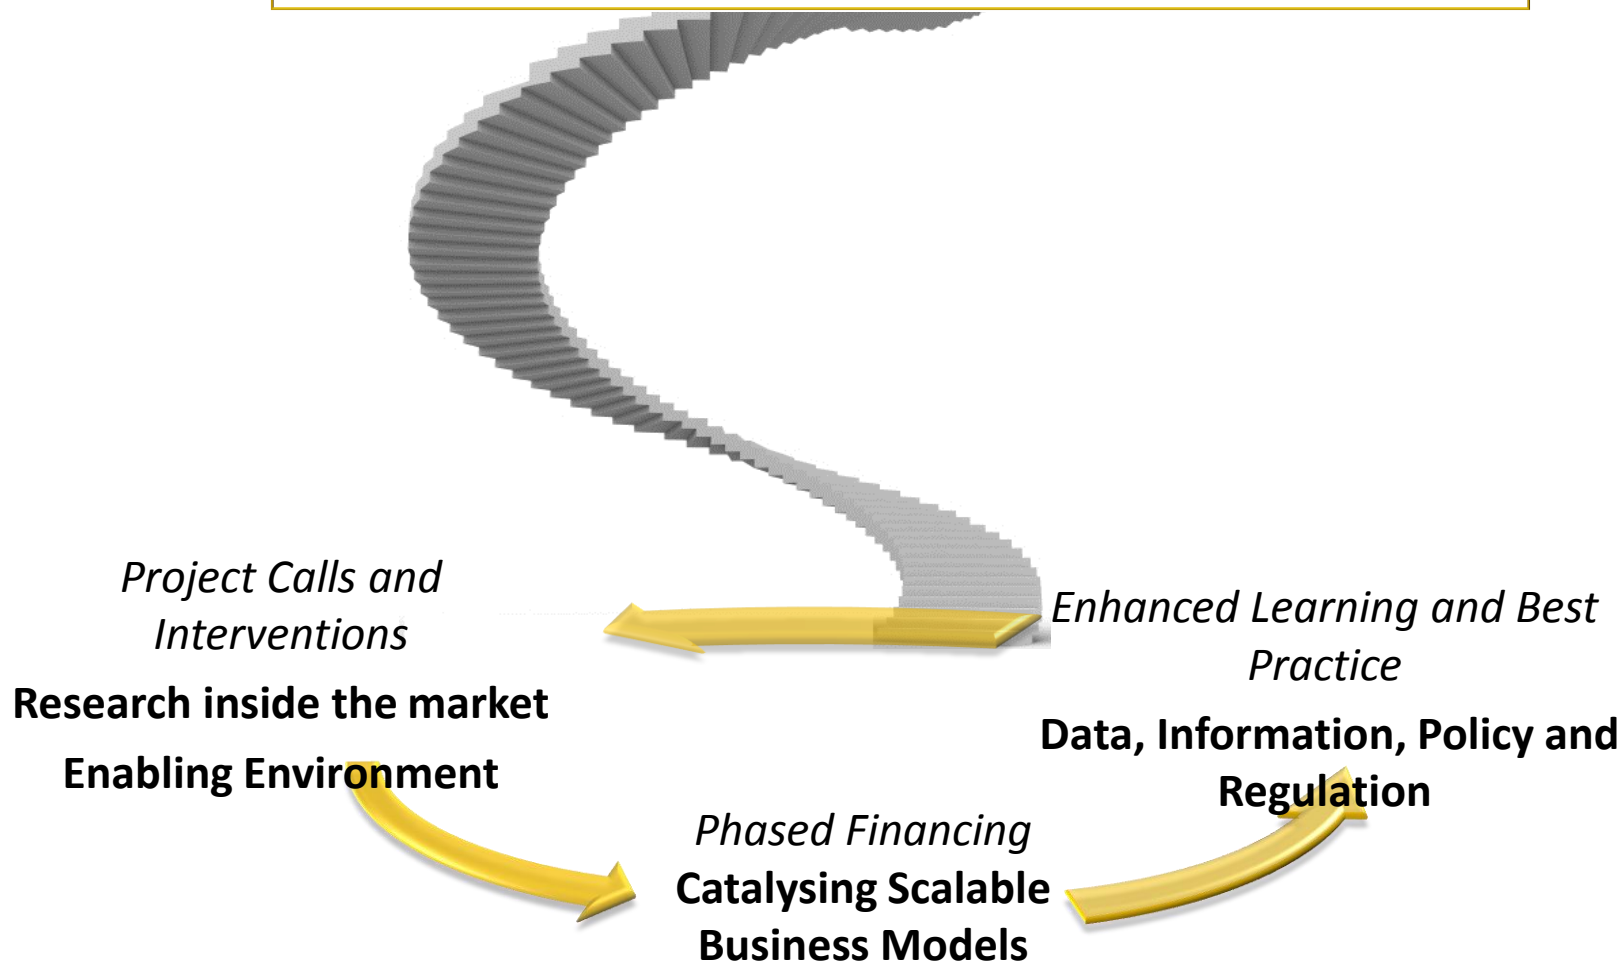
Project Calls and Interventions

Research inside the market

Enabling Environment

Enhanced Learning and Best Practice

Data, Information, Policy and Regulation

Phased Financing

Catalysing Scalable Business Models